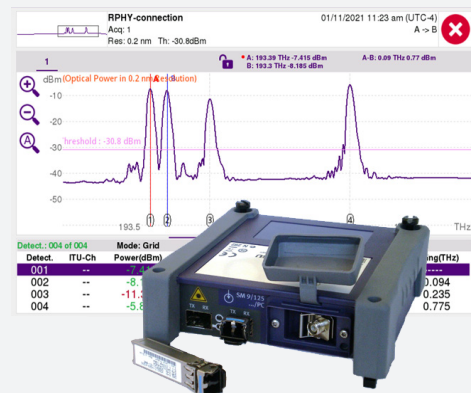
RPHY-connection
Acq: 1
Res: 0.2 nm Th: -30.8dBm
01/11/2021 11:23 am (UTC-4)
A -> B

1
A: 193.39 THz -7.415 dBm
B: 193.3 THz -8.185 dBm
A-B: 0.09 THz 0.77 dBm

dBm
-10
(Optical Power in 0.2 nm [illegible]lution)
-20
-30
hreshold : -30.8 dBm
-40
-50
193.5
THz
1 2 3 4

Detect.: 004 of 004
Mode: Grid

| Detect. | ITU-Ch | Power(dBm) | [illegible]ng(THz) |
|---|---|---|---|
| 001 | -- | -7.4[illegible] | |
| 002 | -- | -8.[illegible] | 0.09 |
| 003 | -- | -11.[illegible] | 0.235 |
| 004 | -- | -5.8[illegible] | 0.775 |

SM 9/125
TX
RX